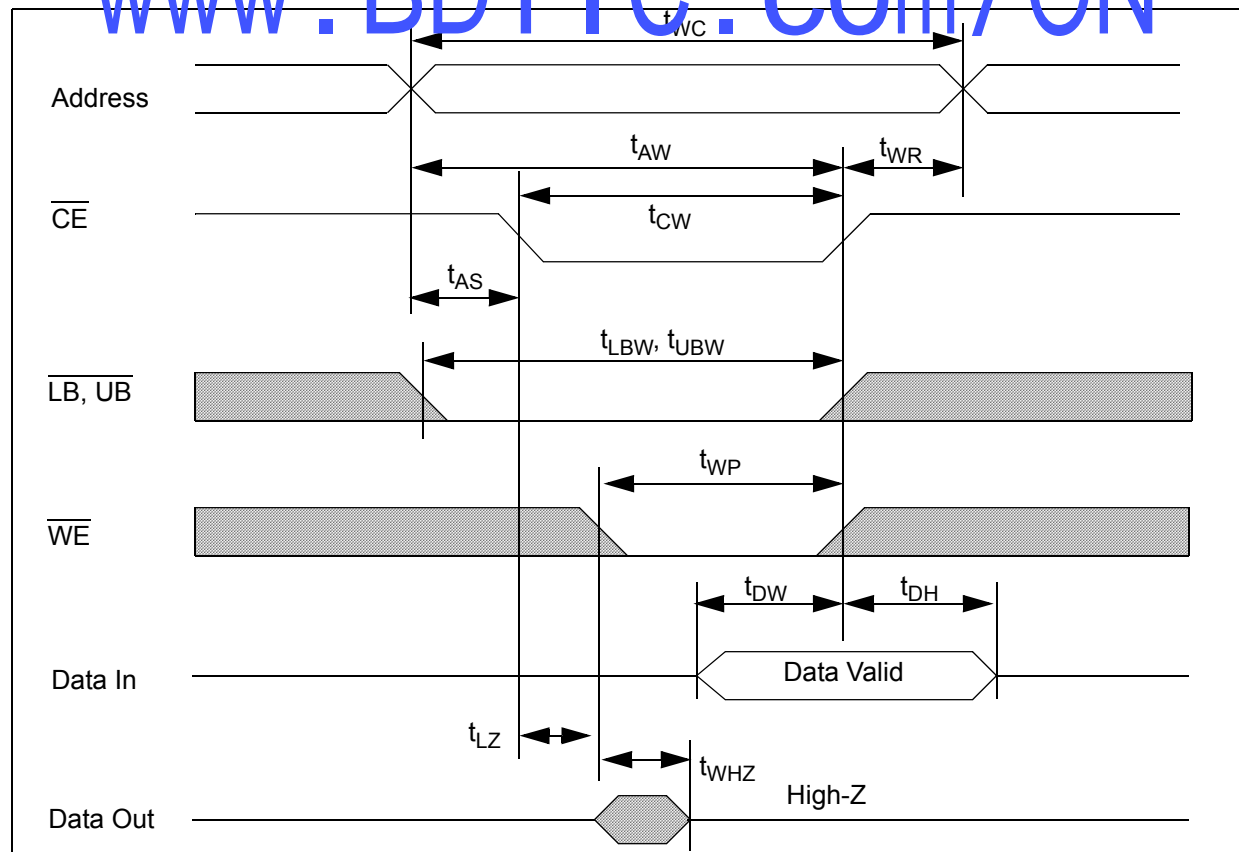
www.BDTIC.com/ON

$t_{WC}$

Address

$t_{AW}$

$t_{WR}$

$\overline{CE}$

$t_{CW}$

$t_{AS}$

$t_{LBW}$, $t_{UBW}$

$\overline{LB, UB}$

$t_{WP}$

$\overline{WE}$

$t_{DW}$

$t_{DH}$

Data In

Data Valid

$t_{LZ}$

$t_{WHZ}$

High-Z

Data Out